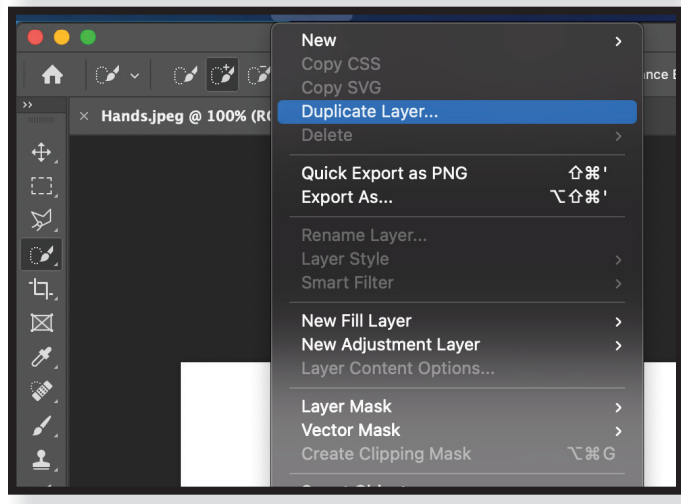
Hands.jpeg @ 100% (R

ance E

New
Copy CSS
Copy SVG
Duplicate Layer...
Delete

Quick Export as PNG ⇧⌘'
Export As... ⌥⇧⌘'

Rename Layer...
Layer Style
Smart Filter

New Fill Layer
New Adjustment Layer
Layer Content Options...

Layer Mask
Vector Mask
Create Clipping Mask ⌥⌘G